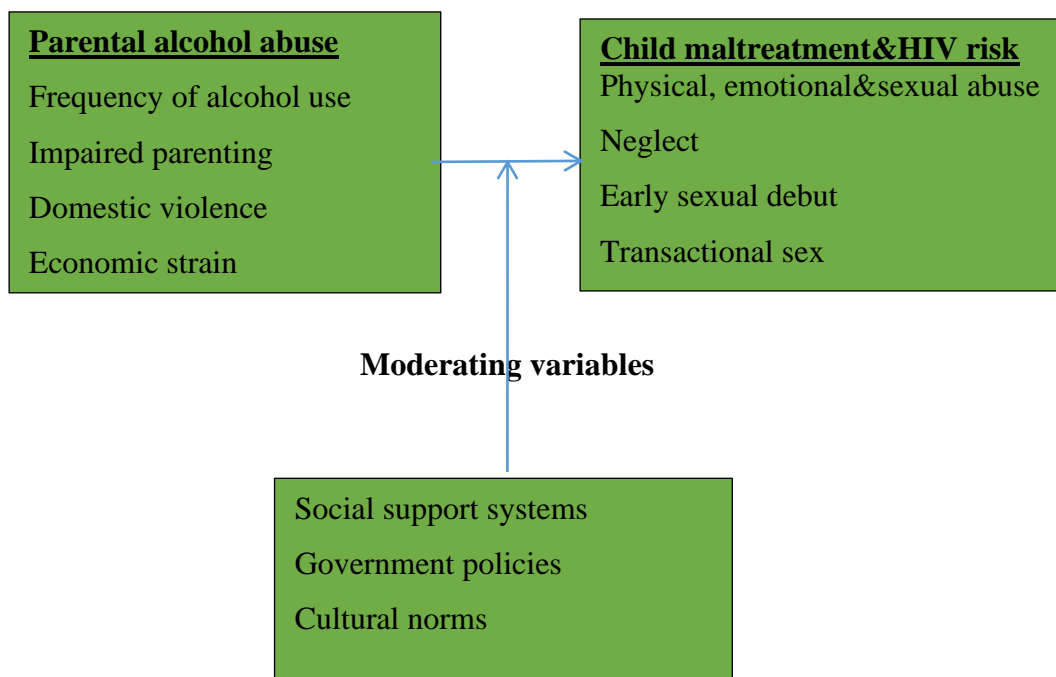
Parental alcohol abuse

Frequency of alcohol use

Impaired parenting

Domestic violence

Economic strain

Child maltreatment&HIV risk

Physical, emotional&sexual abuse

Neglect

Early sexual debut

Transactional sex

Moderating variables

Social support systems

Government policies

Cultural norms